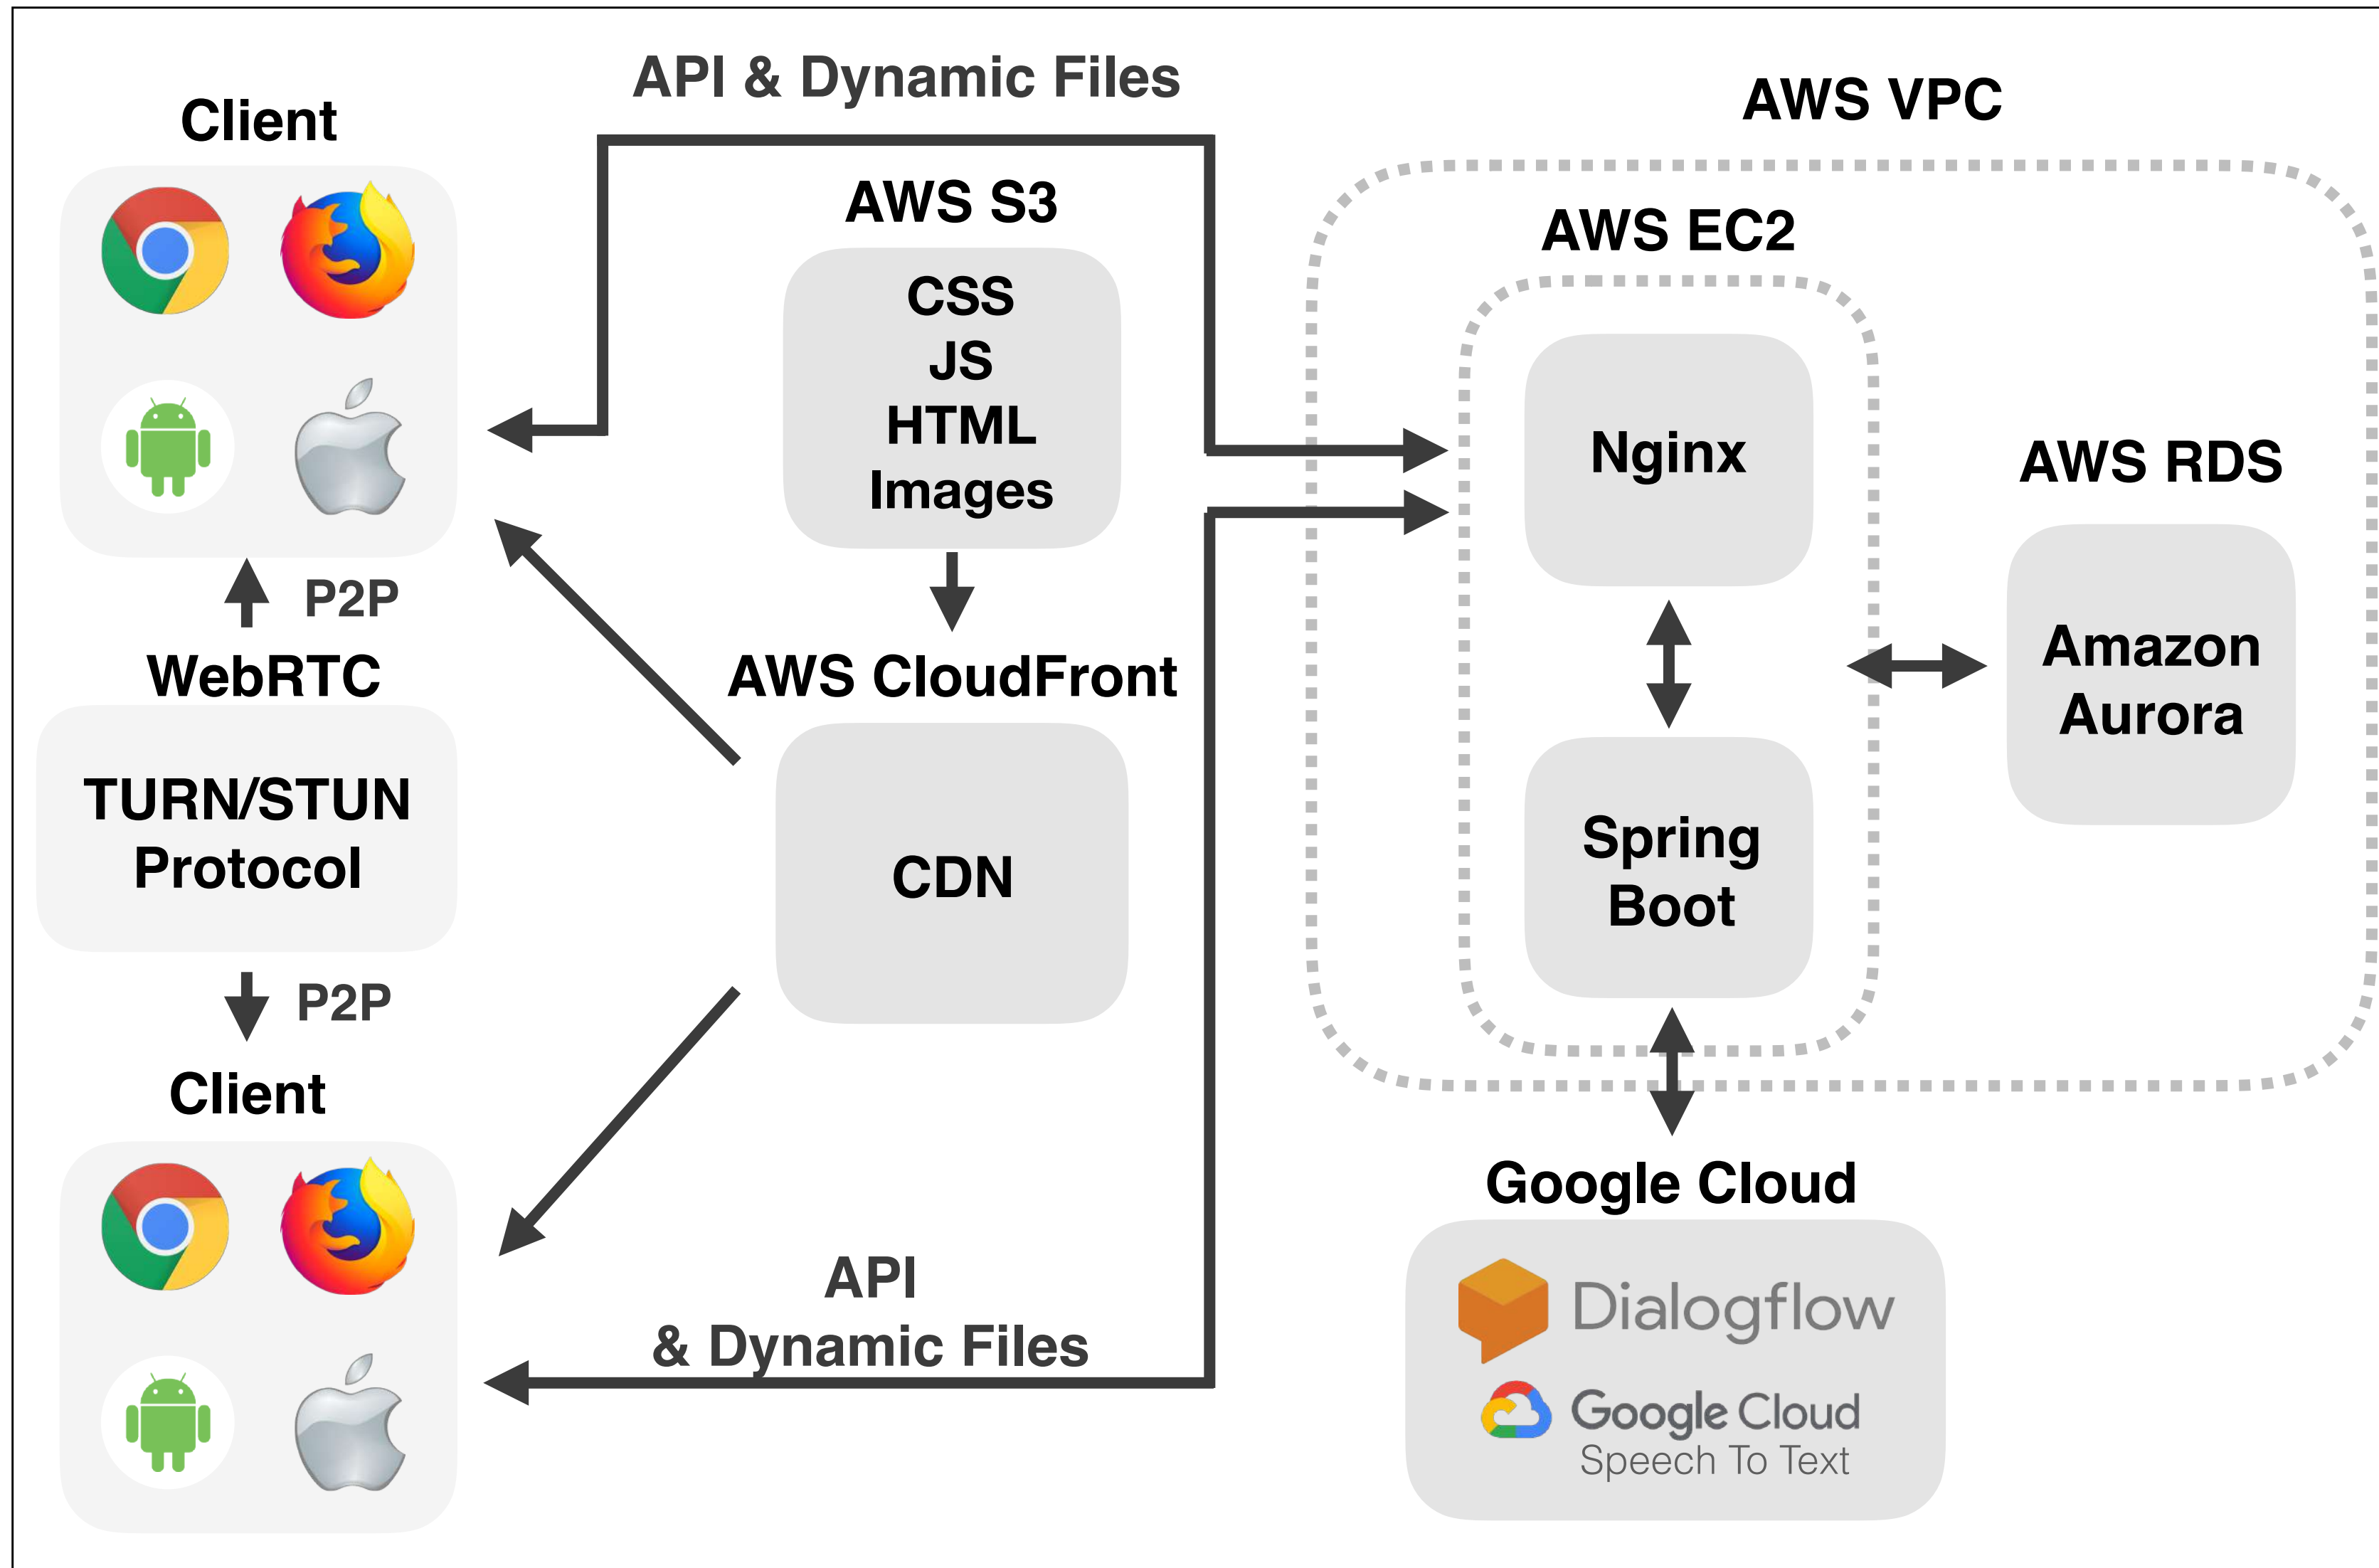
Client

API & Dynamic Files

AWS VPC

AWS S3

CSS
JS
HTML
Images

AWS EC2

Nginx

AWS RDS

Amazon Aurora

P2P

WebRTC

AWS CloudFront

TURN/STUN Protocol

CDN

Spring Boot

P2P

Client

Google Cloud

API
& Dynamic Files

Dialogflow

Google Cloud
Speech To Text